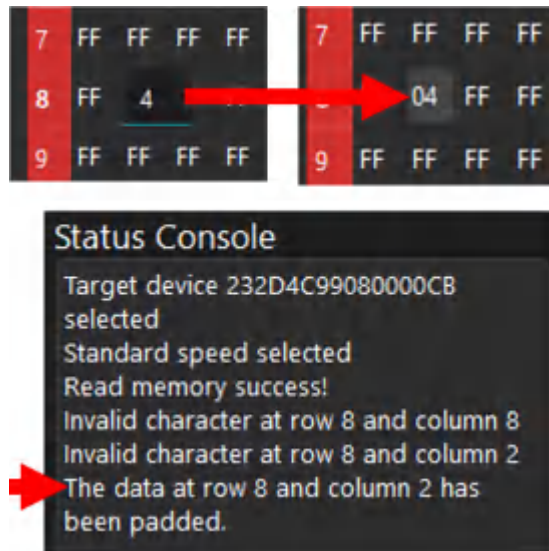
| 7 | FF | FF | FF | FF |
|---|---|---|---|---|
| 8 | FF | 4 | | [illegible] |
| 9 | FF | FF | FF | FF |

| 7 | FF | FF | FF | FF |
|---|---|---|---|---|
| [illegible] | 04 | FF | FF | |
| 9 | FF | FF | FF | FF |

Status Console

Target device 232D4C99080000CB selected
Standard speed selected
Read memory success!
Invalid character at row 8 and column 8
Invalid character at row 8 and column 2
The data at row 8 and column 2 has been padded.